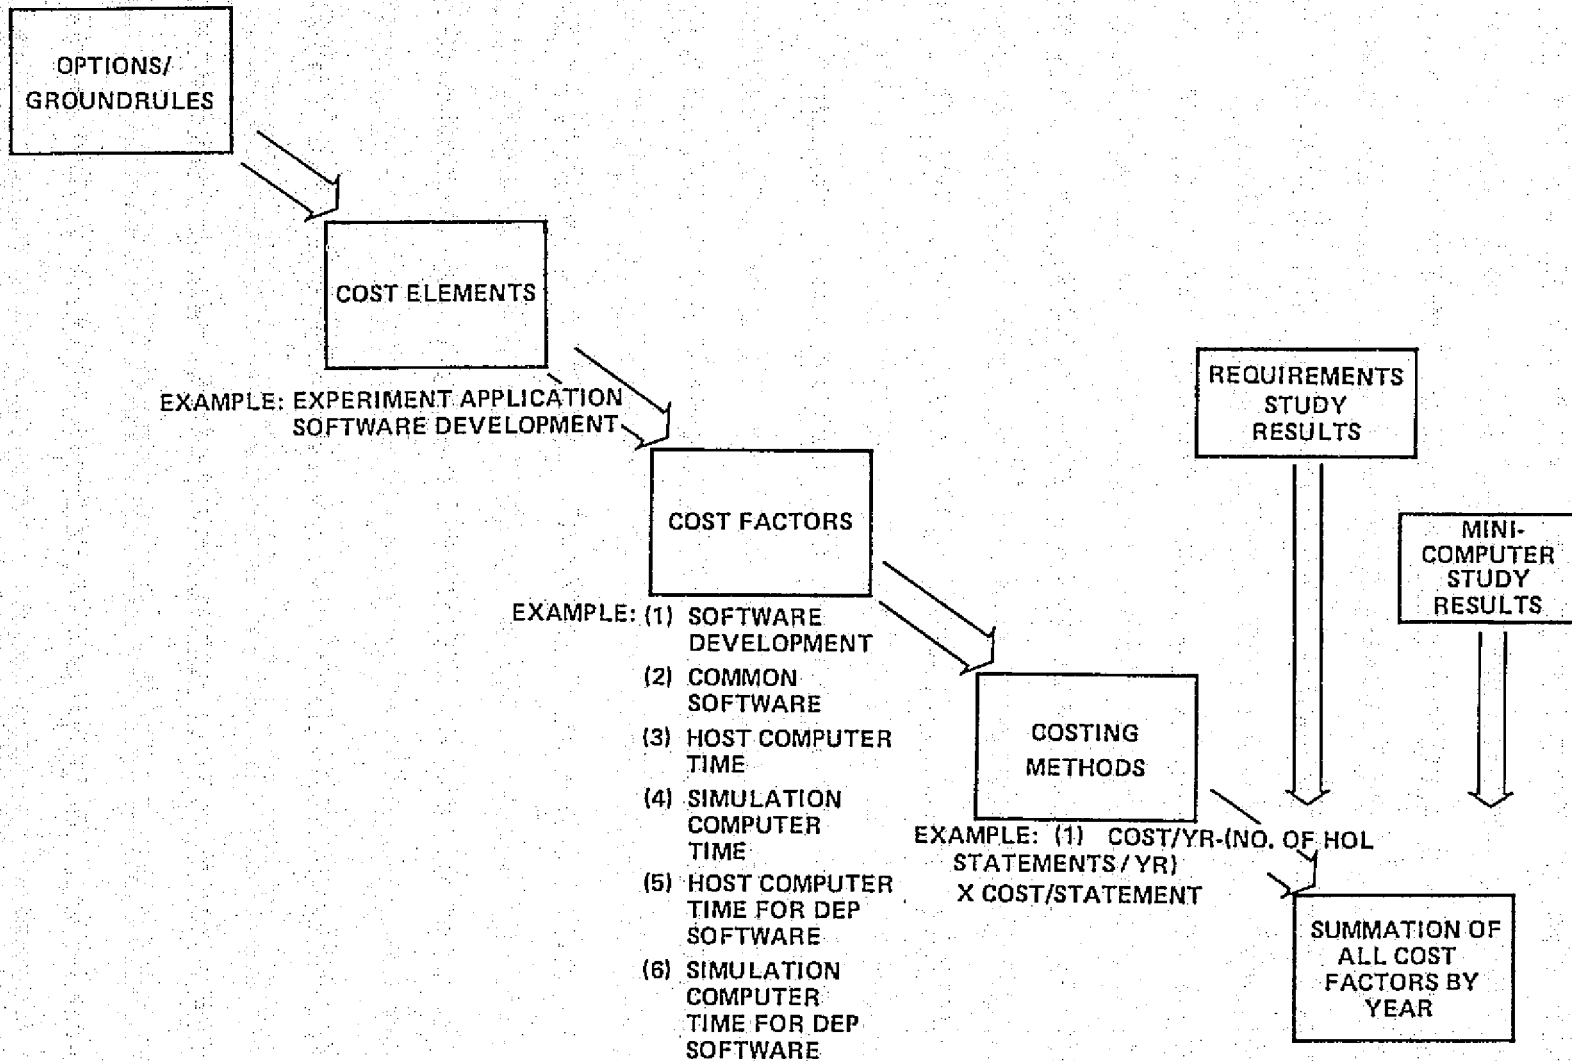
OPTIONS/
GROUNDRULES

COST ELEMENTS

EXAMPLE: EXPERIMENT APPLICATION SOFTWARE DEVELOPMENT

COST FACTORS

EXAMPLE: (1) SOFTWARE DEVELOPMENT
(2) COMMON SOFTWARE
(3) HOST COMPUTER TIME
(4) SIMULATION COMPUTER TIME
(5) HOST COMPUTER TIME FOR DEP SOFTWARE
(6) SIMULATION COMPUTER TIME FOR DEP SOFTWARE

REQUIREMENTS STUDY RESULTS

MINI-COMPUTER STUDY RESULTS

COSTING METHODS

EXAMPLE: (1) COST/YR-(NO. OF HOL STATEMENTS / YR) X COST/STATEMENT

SUMMATION OF ALL COST FACTORS BY YEAR